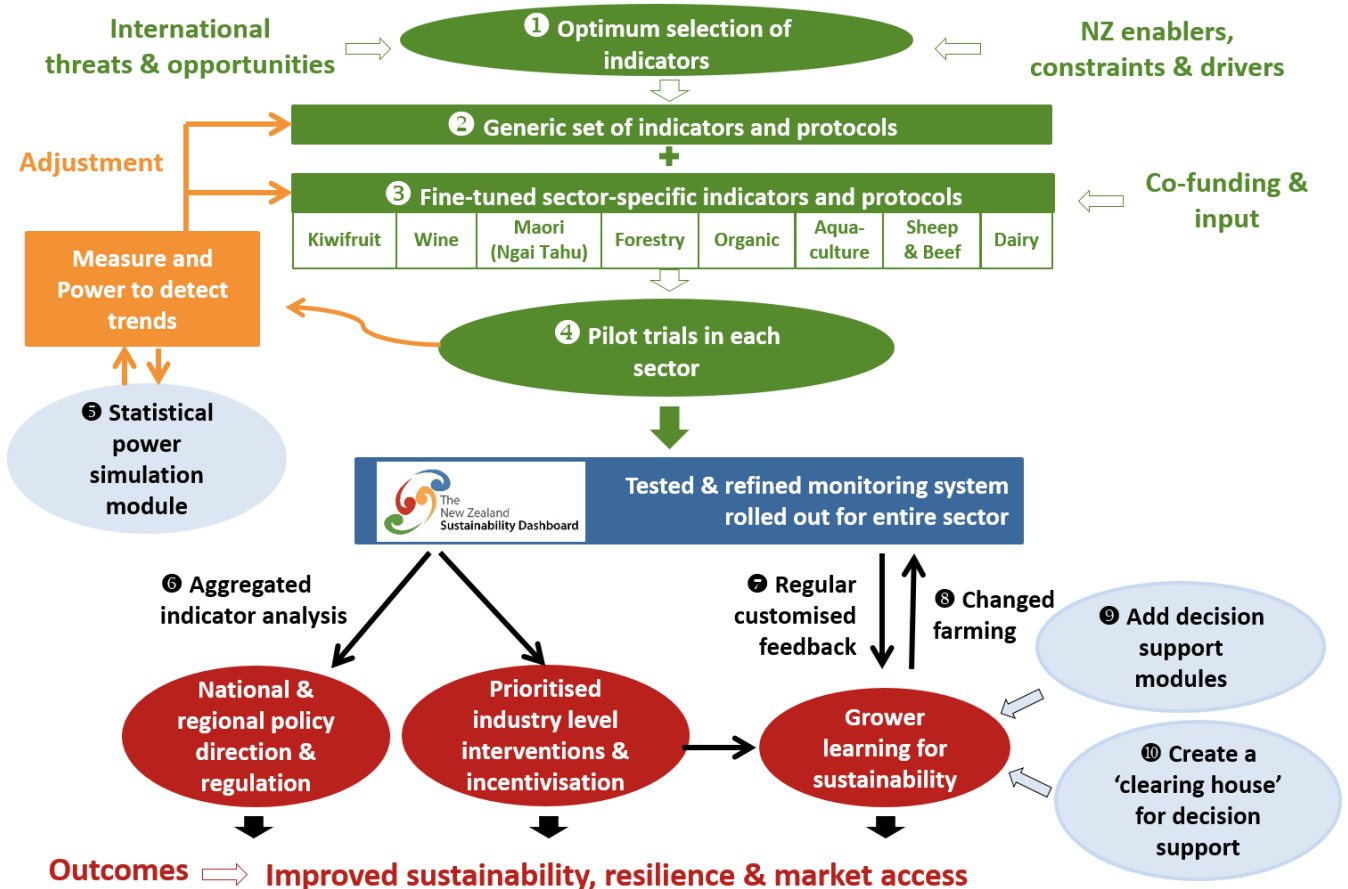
International threats & opportunities

➊ Optimum selection of indicators

NZ enablers, constraints & drivers

➋ Generic set of indicators and protocols

Adjustment

+

➌ Fine-tuned sector-specific indicators and protocols

Co-funding & input

| Kiwifruit | Wine | Maori (Ngai Tahu) | Forestry | Organic | Aqua-culture | Sheep & Beef | Dairy |
|---|---|---|---|---|---|---|---|

Measure and Power to detect trends

➍ Pilot trials in each sector

➎ Statistical power simulation module

The New Zealand Sustainability Dashboard

Tested & refined monitoring system rolled out for entire sector

➏ Aggregated indicator analysis

➐ Regular customised feedback

➑ Changed farming

➒ Add decision support modules

National & regional policy direction & regulation

Prioritised industry level interventions & incentivisation

Grower learning for sustainability

➓ Create a 'clearing house' for decision support

Outcomes

Improved sustainability, resilience & market access